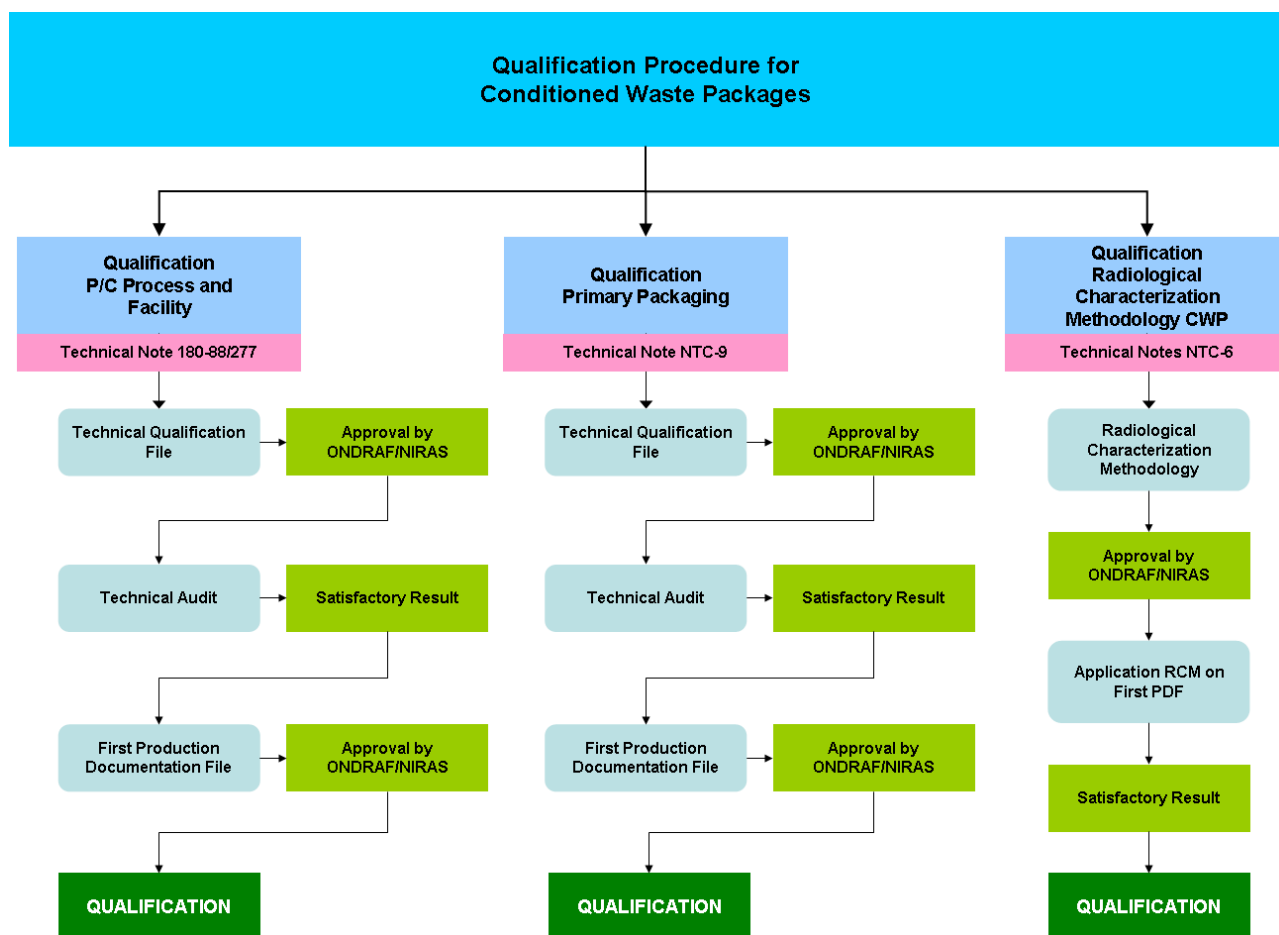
Qualification Procedure for Conditioned Waste Packages

Qualification P/C Process and Facility

Technical Note 180-88/277

Technical Qualification File

Approval by ONDRAF/NIRAS

Technical Audit

Satisfactory Result

First Production Documentation File

Approval by ONDRAF/NIRAS

QUALIFICATION

Qualification Primary Packaging

Technical Note NTC-9

Technical Qualification File

Approval by ONDRAF/NIRAS

Technical Audit

Satisfactory Result

First Production Documentation File

Approval by ONDRAF/NIRAS

QUALIFICATION

Qualification Radiological Characterization Methodology CWP

Technical Notes NTC-6

Radiological Characterization Methodology

Approval by ONDRAF/NIRAS

Application RCM on First PDF

Satisfactory Result

QUALIFICATION